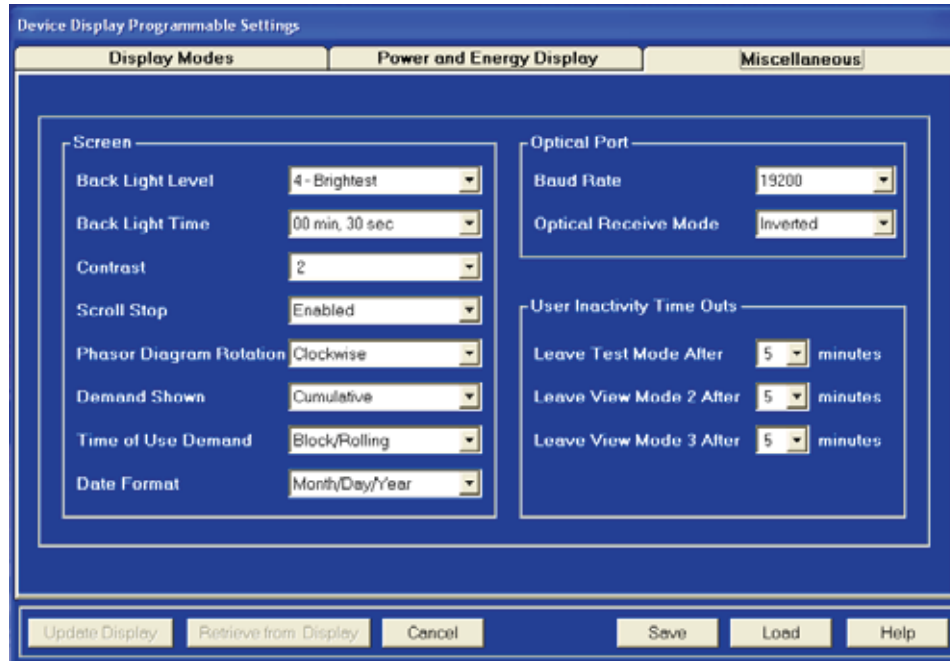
Device Display Programmable Settings

Display Modes | Power and Energy Display | Miscellaneous

Screen

Back Light Level 4 - Brightest

Back Light Time 00 min, 30 sec

Contrast 2

Scroll Stop Enabled

Phasor Diagram Rotation Clockwise

Demand Shown Cumulative

Time of Use Demand Block/Rolling

Date Format Month/Day/Year

Optical Port

Baud Rate 19200

Optical Receive Mode Inverted

User Inactivity Time Outs

Leave Test Mode After 5 minutes

Leave View Mode 2 After 5 minutes

Leave View Mode 3 After 5 minutes

Update Display Retrieve from Display Cancel Save Load Help